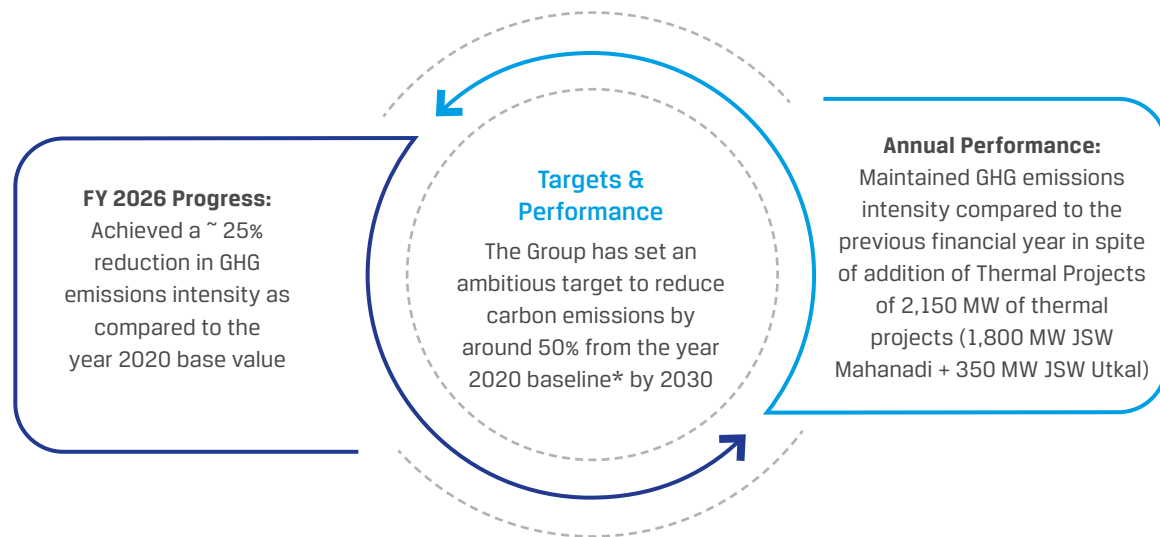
FY 2026 Progress:
Achieved a ~ 25% reduction in GHG emissions intensity as compared to the year 2020 base value

Targets & Performance
The Group has set an ambitious target to reduce carbon emissions by around 50% from the year 2020 baseline* by 2030

Annual Performance:
Maintained GHG emissions intensity compared to the previous financial year in spite of addition of Thermal Projects of 2,150 MW of thermal projects (1,800 MW JSW Mahanadi + 350 MW JSW Utkal)